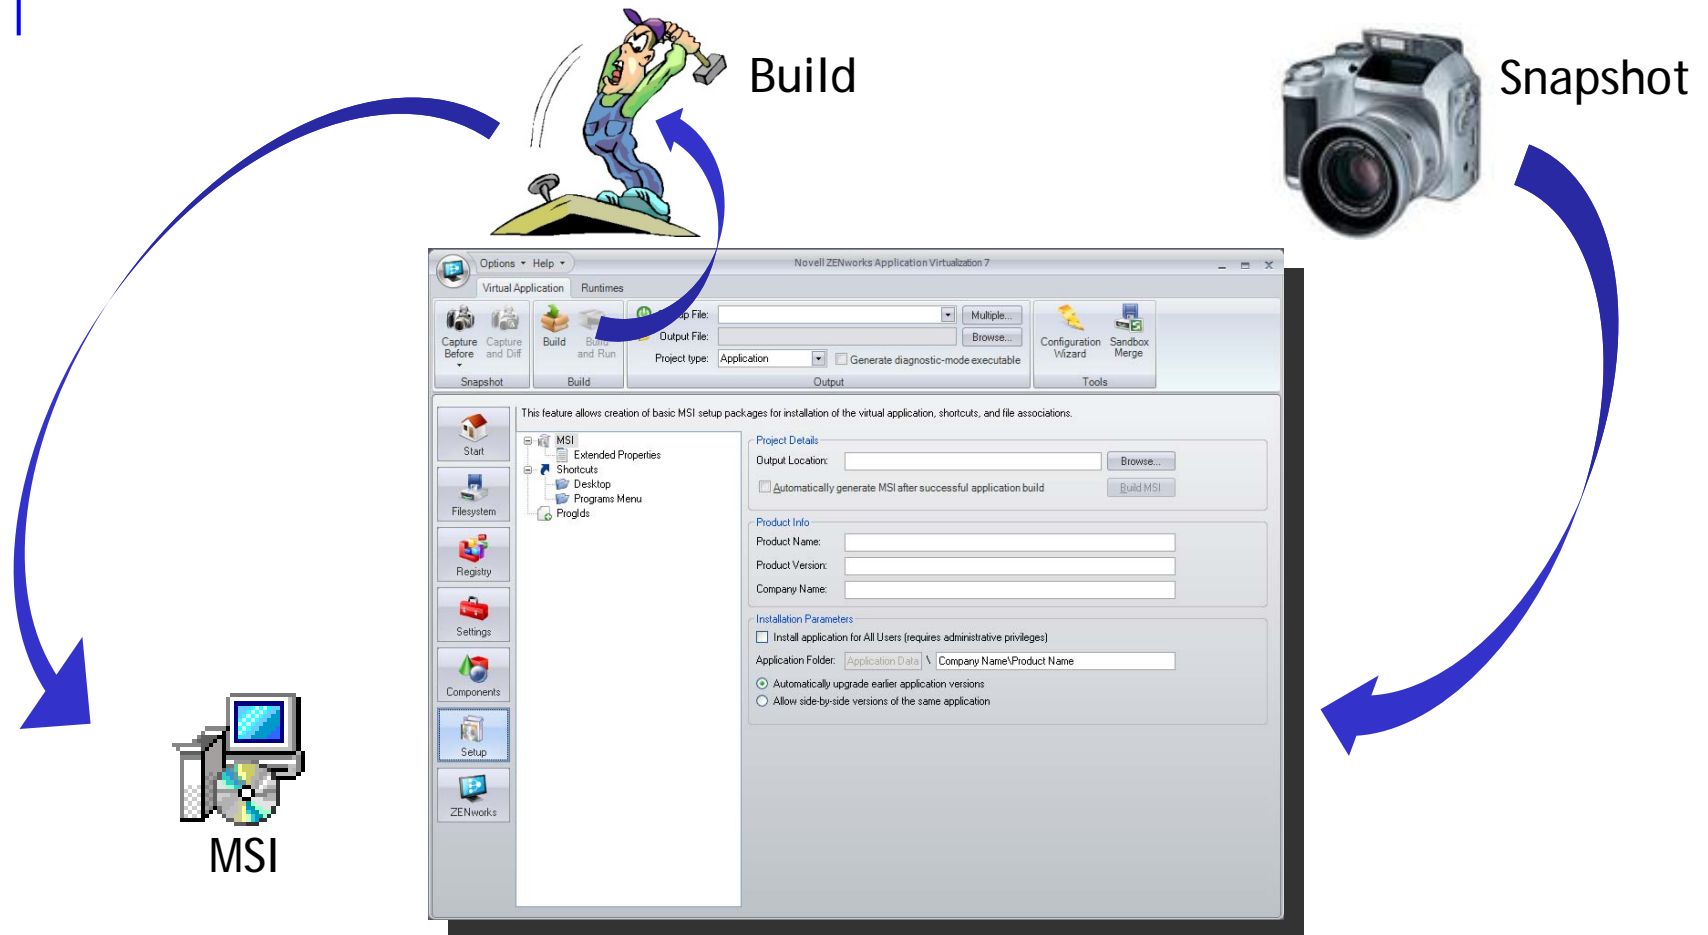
Build

Snapshot

MSI

Options ▾ Help ▾

Novell ZENworks Application Virtualization 7

Virtual Application Runtimes

Capture Before

Capture and Diff

Snapshot

Build

Build and Run

Build

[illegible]p File:

Output File:

Project type: Application

Multiple...

Browse...

Generate diagnostic-mode executable

Output

Configuration Wizard

Sandbox Merge

Tools

Start

Filesystem

Registry

Settings

Components

Setup

ZENworks

This feature allows creation of basic MSI setup packages for installation of the virtual application, shortcuts, and file associations.

MSI
Extended Properties
Shortcuts
Desktop
Programs Menu
ProgIds

Project Details

Output Location:

Browse...

Automatically generate MSI after successful application build

Build MSI

Product Info

Product Name:

Product Version:

Company Name:

Installation Parameters

Install application for All Users (requires administrative privileges)

Application Folder: Application Data \ Company Name\Product Name

Automatically upgrade earlier application versions

Allow side-by-side versions of the same application